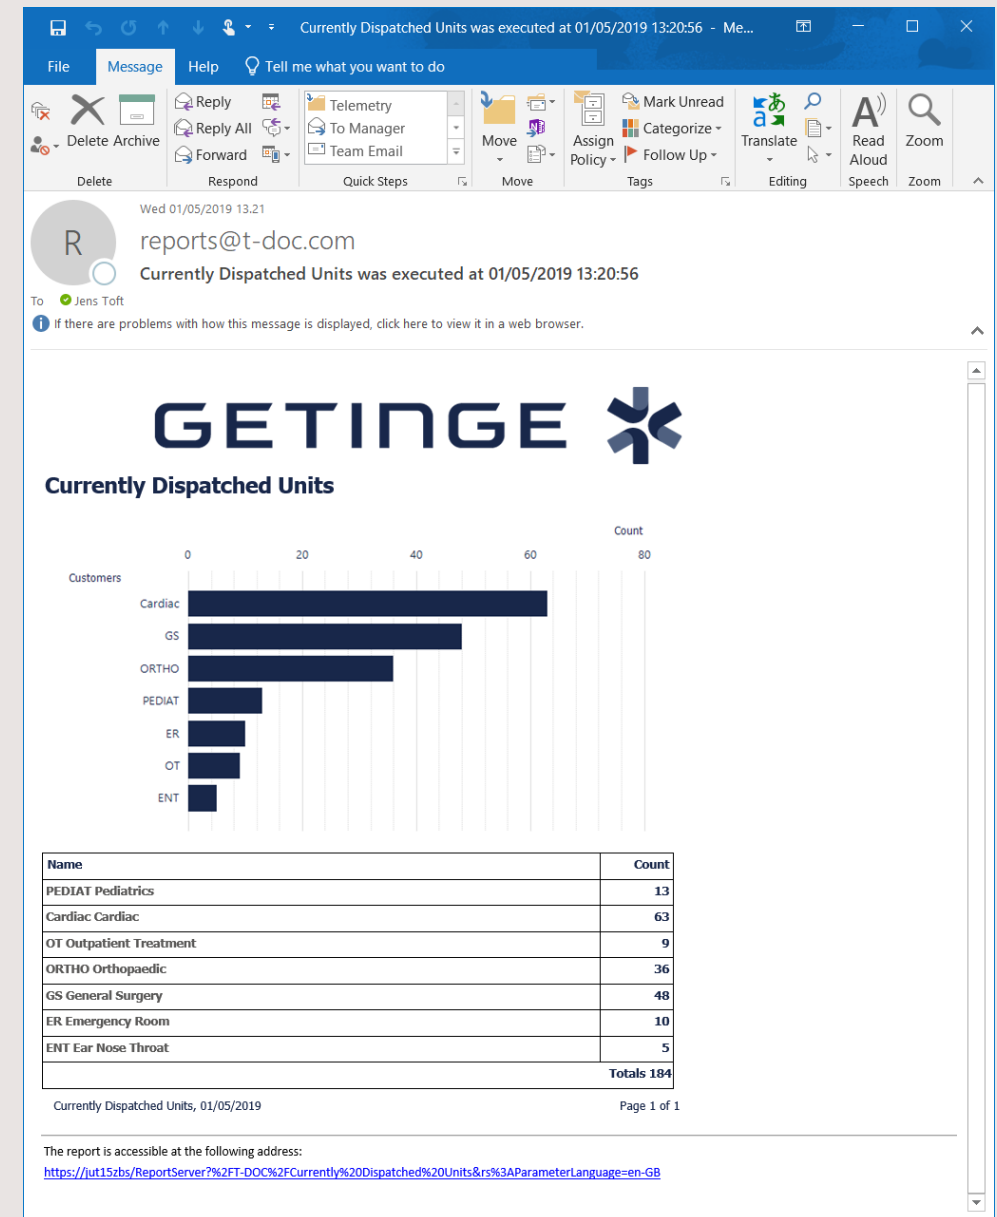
Currently Dispatched Units was executed at 01/05/2019 13:20:56 - Me...

File Message Help Tell me what you want to do

Delete Archive
Delete

Reply
Reply All
Forward
Respond

Telemetry
To Manager
Team Email
Quick Steps

Move
Move

Assign Policy
Mark Unread
Categorize
Follow Up
Tags

Translate
Editing

Read Aloud
Speech

Zoom
Zoom

Wed 01/05/2019 13.21

R

reports@t-doc.com

Currently Dispatched Units was executed at 01/05/2019 13:20:56

To Jens Toft

If there are problems with how this message is displayed, click here to view it in a web browser.

GETINGE

Currently Dispatched Units

Count

0 20 40 60 80

Customers

Cardiac
GS
ORTHO
PEDIAT
ER
OT
ENT

| Name | Count |
|---|---|
| PEDIAT Pediatrics | 13 |
| Cardiac Cardiac | 63 |
| OT Outpatient Treatment | 9 |
| ORTHO Orthopaedic | 36 |
| GS General Surgery | 48 |
| ER Emergency Room | 10 |
| ENT Ear Nose Throat | 5 |
| | Totals 184 |

Currently Dispatched Units, 01/05/2019

Page 1 of 1

The report is accessible at the following address:
https://jut15zbs/ReportServer?%2FT-DOC%2FCurrently%20Dispatched%20Units&rs%3AParameterLanguage=en-GB